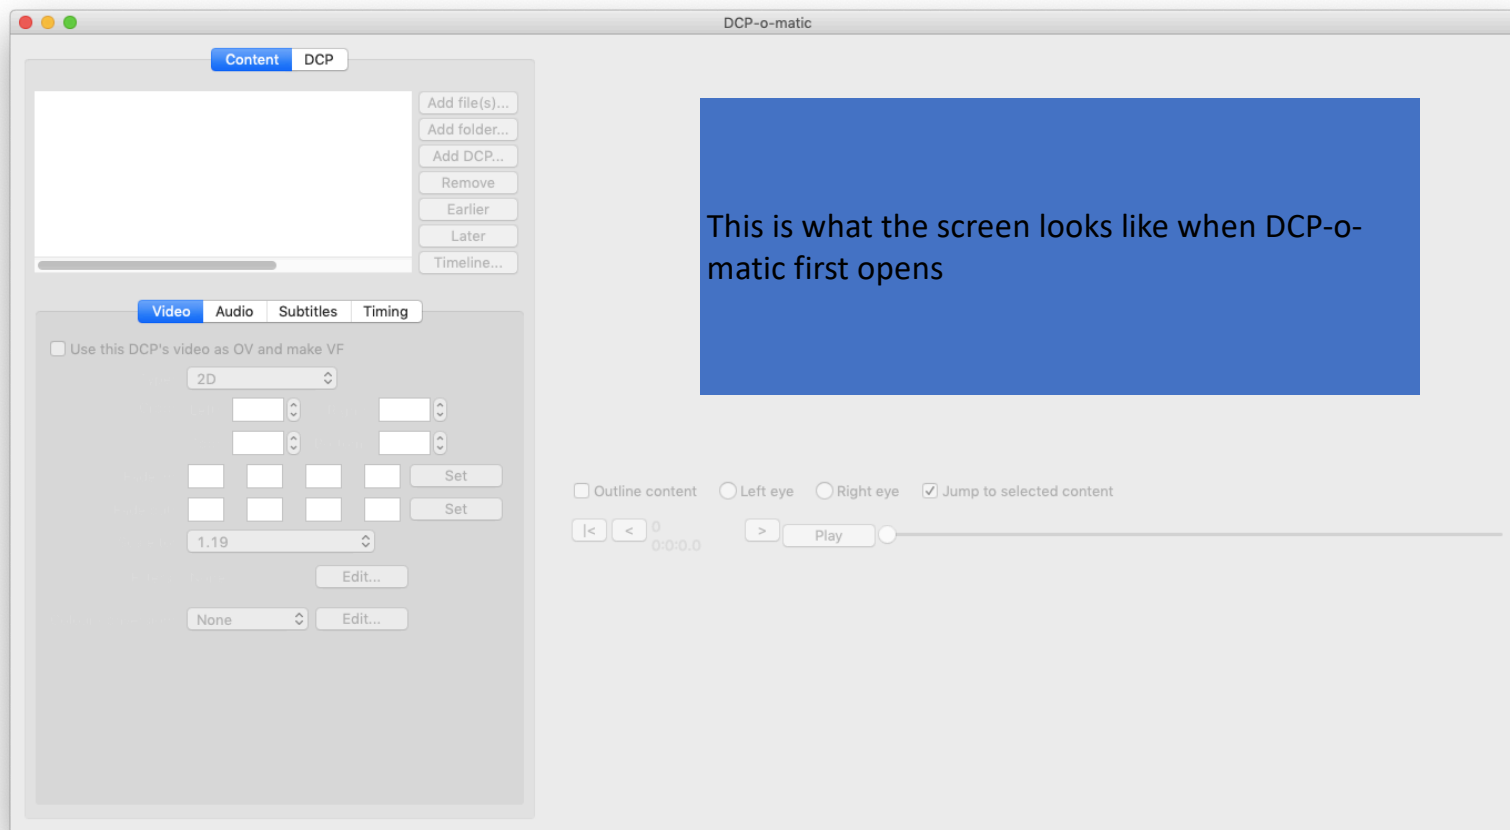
DCP-o-matic

Content DCP

Add file(s)...
Add folder...
Add DCP...
Remove
Earlier
Later
Timeline...

This is what the screen looks like when DCP-o-matic first opens

Video Audio Subtitles Timing

Use this DCP's video as OV and make VF

2D

Set
Set

1.19

Edit...

None
Edit...

Outline content Left eye Right eye Jump to selected content

|< < 0 0:0:0.0 > Play